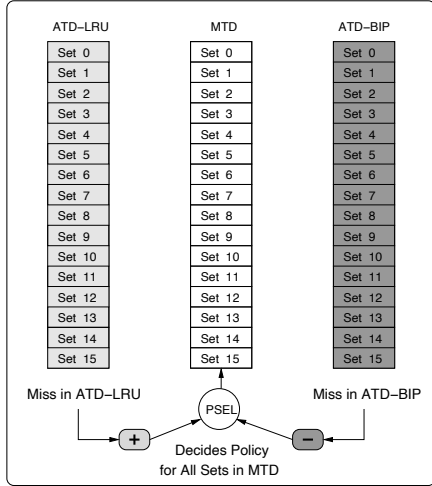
ATD–LRU

Set 0
Set 1
Set 2
Set 3
Set 4
Set 5
Set 6
Set 7
Set 8
Set 9
Set 10
Set 11
Set 12
Set 13
Set 14
Set 15

MTD

Set 0
Set 1
Set 2
Set 3
Set 4
Set 5
Set 6
Set 7
Set 8
Set 9
Set 10
Set 11
Set 12
Set 13
Set 14
Set 15

ATD–BIP

Set 0
Set 1
Set 2
Set 3
Set 4
Set 5
Set 6
Set 7
Set 8
Set 9
Set 10
Set 11
Set 12
Set 13
Set 14
Set 15

Miss in ATD–LRU

Miss in ATD–BIP

+

PSEL

–

Decides Policy for All Sets in MTD